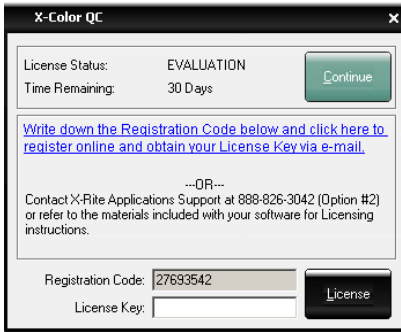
X-Color QC

License Status: EVALUATION

Time Remaining: 30 Days

Continue

Write down the Registration Code below and click here to register online and obtain your License Key via e-mail.

---OR---

Contact X-Rite Applications Support at 888-826-3042 (Option #2) or refer to the materials included with your software for Licensing instructions.

Registration Code: 27693542

License Key:

License